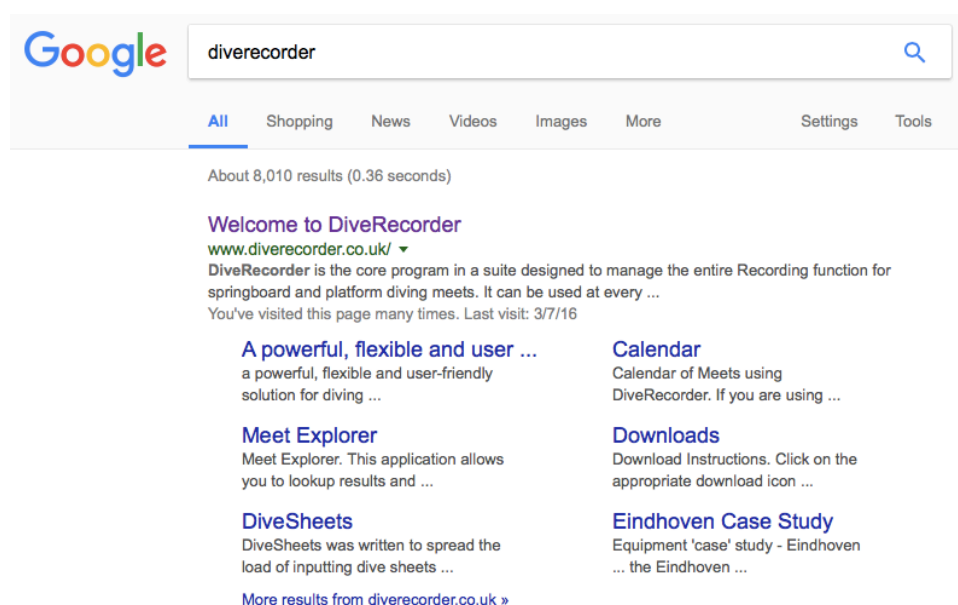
Google

diverecorder

All Shopping News Videos Images More Settings Tools

About 8,010 results (0.36 seconds)

Welcome to DiveRecorder
www.diverecorder.co.uk/ ▾
DiveRecorder is the core program in a suite designed to manage the entire Recording function for springboard and platform diving meets. It can be used at every ...
You've visited this page many times. Last visit: 3/7/16

A powerful, flexible and user ...
a powerful, flexible and user-friendly solution for diving ...

Meet Explorer
Meet Explorer. This application allows you to lookup results and ...

DiveSheets
DiveSheets was written to spread the load of inputting dive sheets ...

Calendar
Calendar of Meets using DiveRecorder. If you are using ...

Downloads
Download Instructions. Click on the appropriate download icon ...

Eindhoven Case Study
Equipment 'case' study - Eindhoven ... the Eindhoven ...

More results from diverecorder.co.uk »